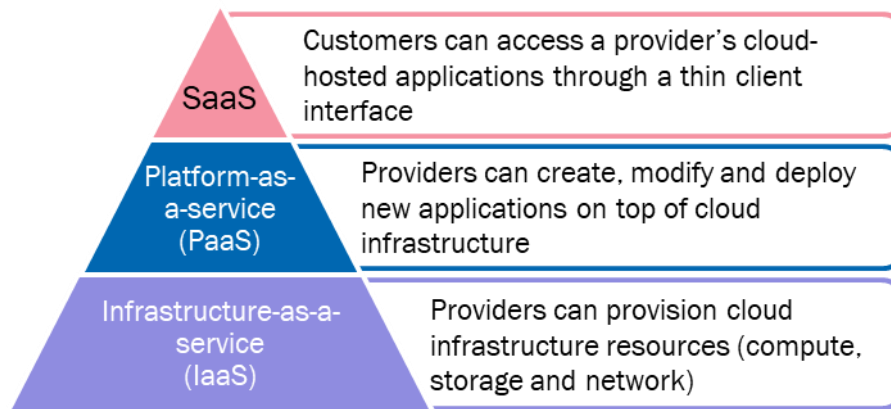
SaaS

Customers can access a provider's cloud-hosted applications through a thin client interface

Platform-as-a-service (PaaS)

Providers can create, modify and deploy new applications on top of cloud infrastructure

Infrastructure-as-a-service (IaaS)

Providers can provision cloud infrastructure resources (compute, storage and network)